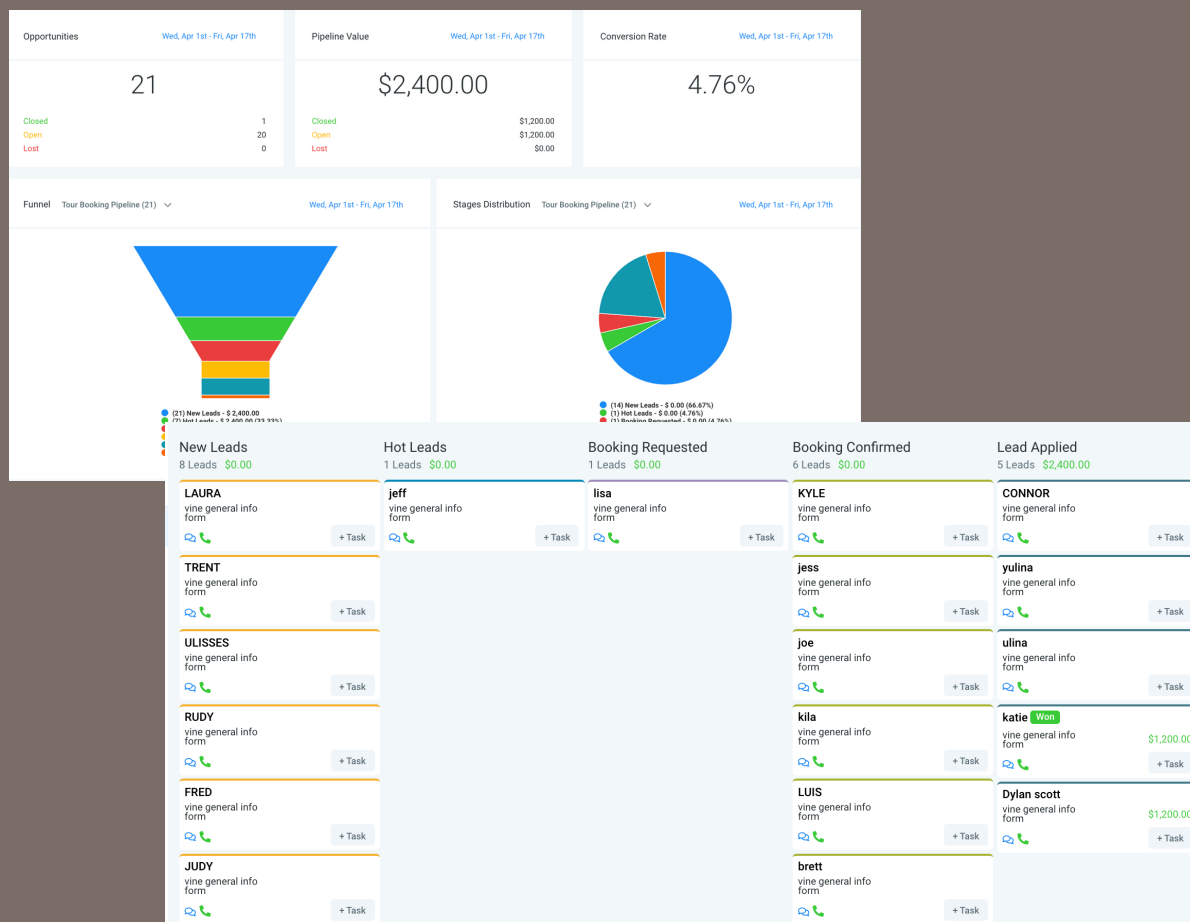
Opportunities
Wed, Apr 1st - Fri, Apr 17th

21

Closed 1
Open 20
Lost 0

Pipeline Value
Wed, Apr 1st - Fri, Apr 17th

$2,400.00

Closed $1,200.00
Open $1,200.00
Lost $0.00

Conversion Rate
Wed, Apr 1st - Fri, Apr 17th

4.76%

Funnel Tour Booking Pipeline (21)
Wed, Apr 1st - Fri, Apr 17th

(21) New Leads - $ 2,400.00
(7) Hot Leads - $ 2,400.00 (33.33%)

Stages Distribution Tour Booking Pipeline (21)
Wed, Apr 1st - Fri, Apr 17th

(14) New Leads - $ 0.00 (66.67%)
(1) Hot Leads - $ 0.00 (4.76%)
(1) Booking Requested - $ 0.00 (4.76%)

New Leads
8 Leads $0.00

LAURA
vine general info form
+ Task

TRENT
vine general info form
+ Task

ULISSES
vine general info form
+ Task

RUDY
vine general info form
+ Task

FRED
vine general info form
+ Task

JUDY
vine general info form
+ Task

Hot Leads
1 Leads $0.00

jeff
vine general info form
+ Task

Booking Requested
1 Leads $0.00

lisa
vine general info form
+ Task

Booking Confirmed
6 Leads $0.00

KYLE
vine general info form
+ Task

jess
vine general info form
+ Task

joe
vine general info form
+ Task

kila
vine general info form
+ Task

LUIS
vine general info form
+ Task

brett
vine general info form
+ Task

Lead Applied
5 Leads $2,400.00

CONNOR
vine general info form
+ Task

yulina
vine general info form
+ Task

ulina
vine general info form
+ Task

katie Won
vine general info form
$1,200.00
+ Task

Dylan scott
vine general info form
$1,200.00
+ Task